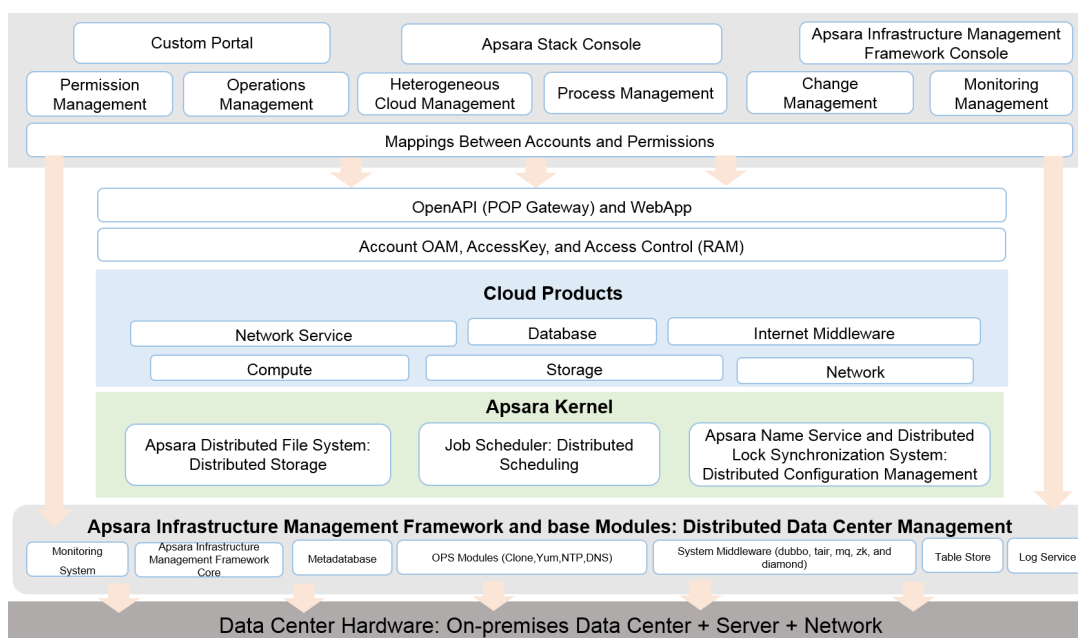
Custom Portal

Apsara Stack Console

Apsara Infrastructure Management Framework Console

Permission Management

Operations Management

Heterogeneous Cloud Management

Process Management

Change Management

Monitoring Management

Mappings Between Accounts and Permissions

OpenAPI (POP Gateway) and WebApp

Account OAM, AccessKey, and Access Control (RAM)

Cloud Products

Network Service

Database

Internet Middleware

Compute

Storage

Network

Apsara Kernel

Apsara Distributed File System: Distributed Storage

Job Scheduler: Distributed Scheduling

Apsara Name Service and Distributed Lock Synchronization System: Distributed Configuration Management

Apsara Infrastructure Management Framework and base Modules: Distributed Data Center Management

Monitoring System

Apsara Infrastructure Management Framework Core

Metadatabase

OPS Modules (Clone,Yum,NTP,DNS)

System Middleware (dubbo, tair, mq, zk, and diamond)

Table Store

Log Service

Data Center Hardware: On-premises Data Center + Server + Network